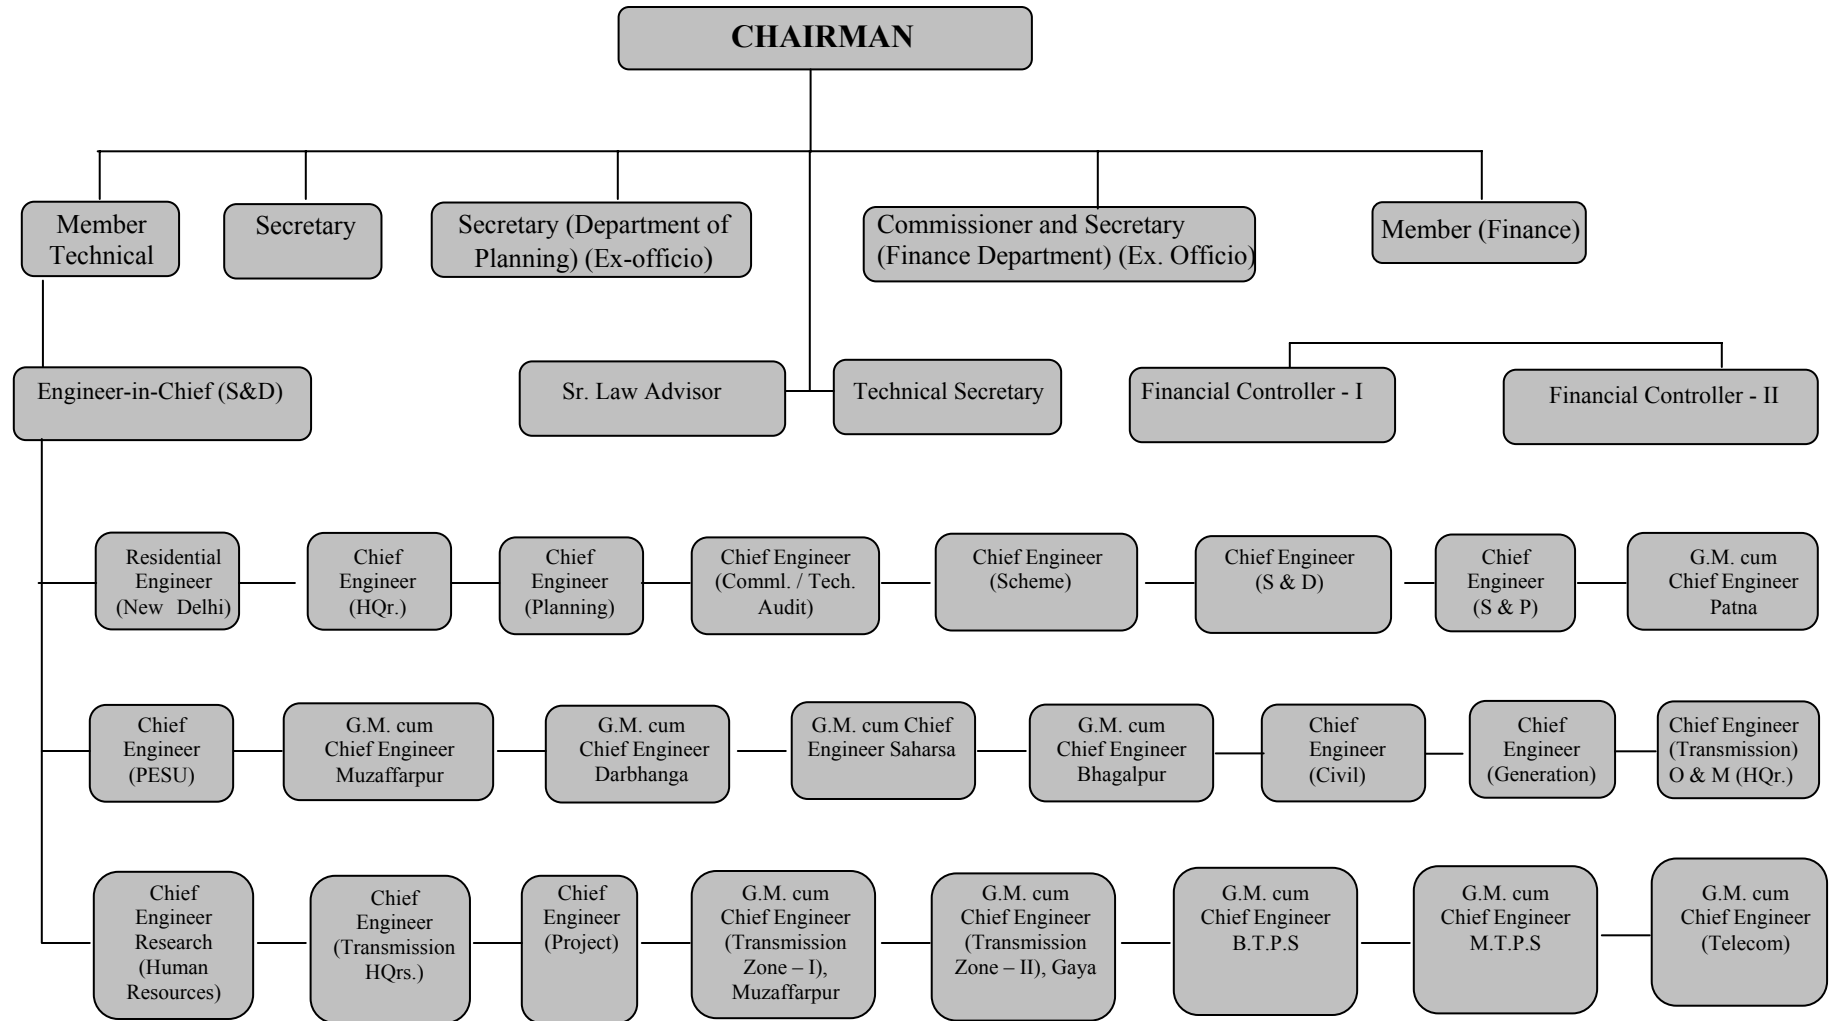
CHAIRMAN

Member Technical

Secretary

Secretary (Department of Planning) (Ex-officio)

Commissioner and Secretary (Finance Department) (Ex. Officio)

Member (Finance)

Engineer-in-Chief (S&D)

Sr. Law Advisor

Technical Secretary

Financial Controller - I

Financial Controller - II

Residential Engineer (New Delhi)

Chief Engineer (HQr.)

Chief Engineer (Planning)

Chief Engineer (Comml. / Tech. Audit)

Chief Engineer (Scheme)

Chief Engineer (S & D)

Chief Engineer (S & P)

G.M. cum Chief Engineer Patna

Chief Engineer (PESU)

G.M. cum Chief Engineer Muzaffarpur

G.M. cum Chief Engineer Darbhanga

G.M. cum Chief Engineer Saharsa

G.M. cum Chief Engineer Bhagalpur

Chief Engineer (Civil)

Chief Engineer (Generation)

Chief Engineer (Transmission) O & M (HQr.)

Chief Engineer Research (Human Resources)

Chief Engineer (Transmission HQrs.)

Chief Engineer (Project)

G.M. cum Chief Engineer (Transmission Zone – I), Muzaffarpur

G.M. cum Chief Engineer (Transmission Zone – II), Gaya

G.M. cum Chief Engineer B.T.P.S

G.M. cum Chief Engineer M.T.P.S

G.M. cum Chief Engineer (Telecom)